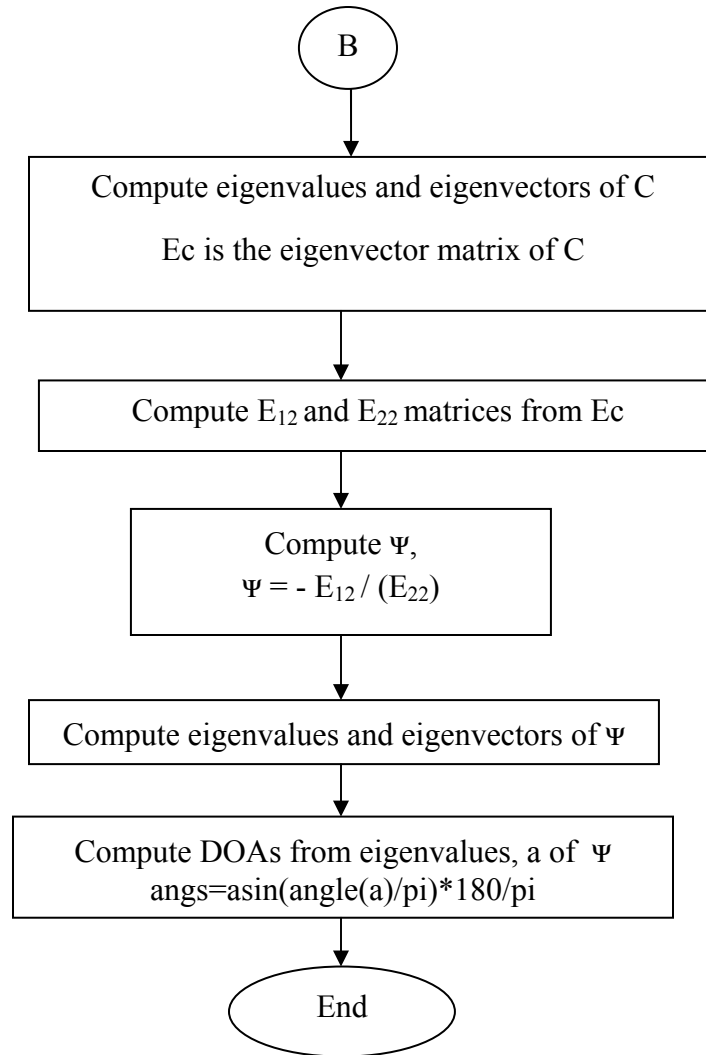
B

Compute eigenvalues and eigenvectors of C

Ec is the eigenvector matrix of C

Compute $E_{12}$ and $E_{22}$ matrices from Ec

Compute Ψ,
Ψ = - $E_{12}$ / ($E_{22}$)

Compute eigenvalues and eigenvectors of Ψ

Compute DOAs from eigenvalues, a of Ψ
angs=asin(angle(a)/pi)*180/pi

End